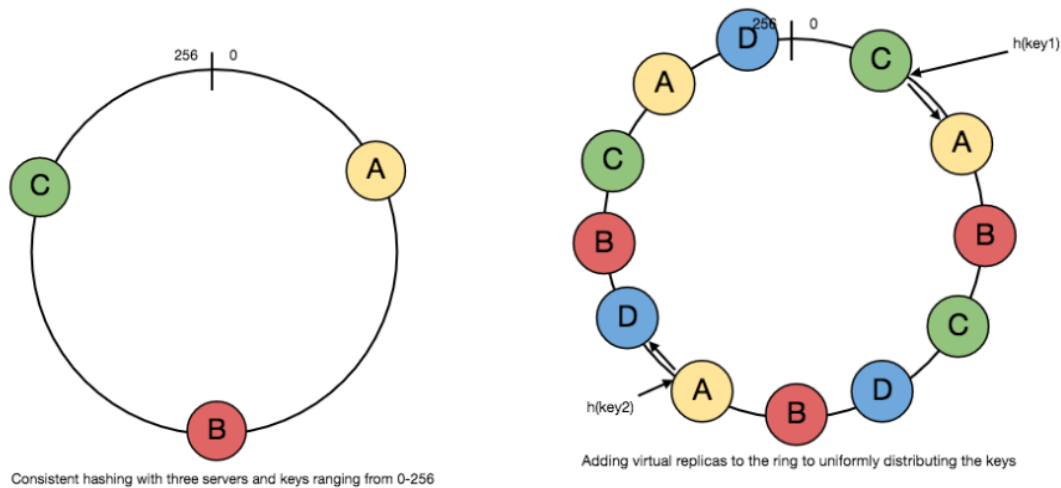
256 0

C

A

B

Consistent hashing with three servers and keys ranging from 0-256

D 256 0

C

h(key1)

A

A

C

B

B

D

C

h(key2)

A

B

D

Adding virtual replicas to the ring to uniformly distributing the keys